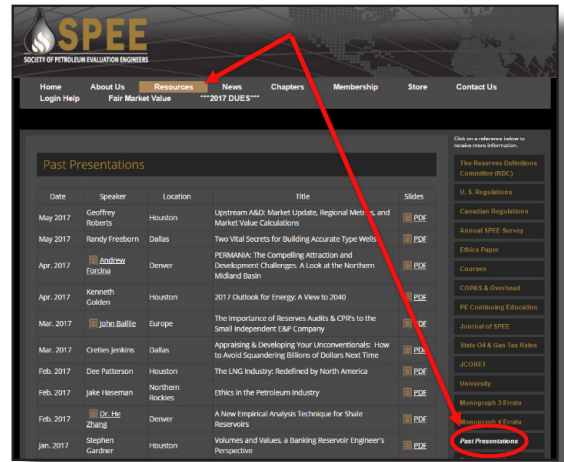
SPEE
SOCIETY OF PETROLEUM EVALUATION ENGINEERS

Home About Us Resources News Chapters Membership Store Contact Us
Login Help Fair Market Value ***2017 DUES***

Past Presentations

| Date | Speaker | Location | Title | Slides |
|---|---|---|---|---|
| May 2017 | Geoffrey Roberts | Houston | Upstream A&D: Market Update, Regional Metrics, and Market Value Calculations | PDF |
| May 2017 | Randy Freeborn | Dallas | Two Vital Secrets for Building Accurate Type Wells | PDF |
| Apr. 2017 | Andrew Forcina | Denver | PERMANIA: The Compelling Attraction and Development Challenges. A Look at the Northern Midland Basin | PDF |
| Apr. 2017 | Kenneth Golden | Houston | 2017 Outlook for Energy: A View to 2040 | PDF |
| Mar. 2017 | John Baillie | Europe | The Importance of Reserves Audits & CPR's to the Small Independent E&P Company | PDF |
| Mar. 2017 | Creties Jenkins | Dallas | Appraising & Developing Your Unconventionals: How to Avoid Squandering Billions of Dollars Next Time | PDF |
| Feb. 2017 | Dee Patterson | Houston | The LNG Industry: Redefined by North America | PDF |
| Feb. 2017 | Jake Haseman | Northern Rockies | Ethics in the Petroleum Industry | PDF |
| Feb. 2017 | Dr. He Zhang | Denver | A New Empirical Analysis Technique for Shale Reservoirs | PDF |
| Jan. 2017 | Stephen Gardner | Houston | Volumes and Values, a Banking Reservoir Engineer's Perspective | PDF |

Click on a reference below to receive more information.

The Reserves Definitions Committee (RDC)
U. S. Regulations
Canadian Regulations
Annual SPEE Survey
Ethics Paper
Courses
COPAS & Overhead
PE Continuing Education
Journal of SPEE
State Oil & Gas Tax Rates
JCORET
University
Monograph 3 Errata
Monograph 4 Errata
Past Presentations